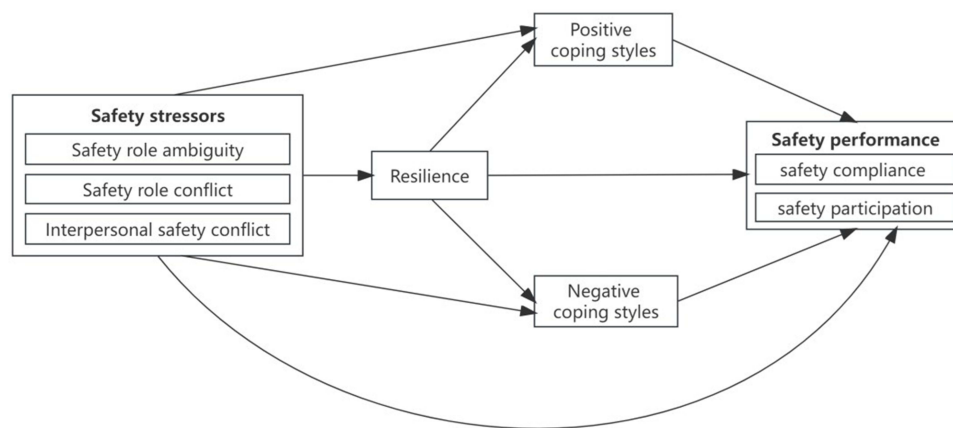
Positive coping styles

Safety stressors
Safety role ambiguity
Safety role conflict
Interpersonal safety conflict

Resilience

Safety performance
safety compliance
safety participation

Negative coping styles